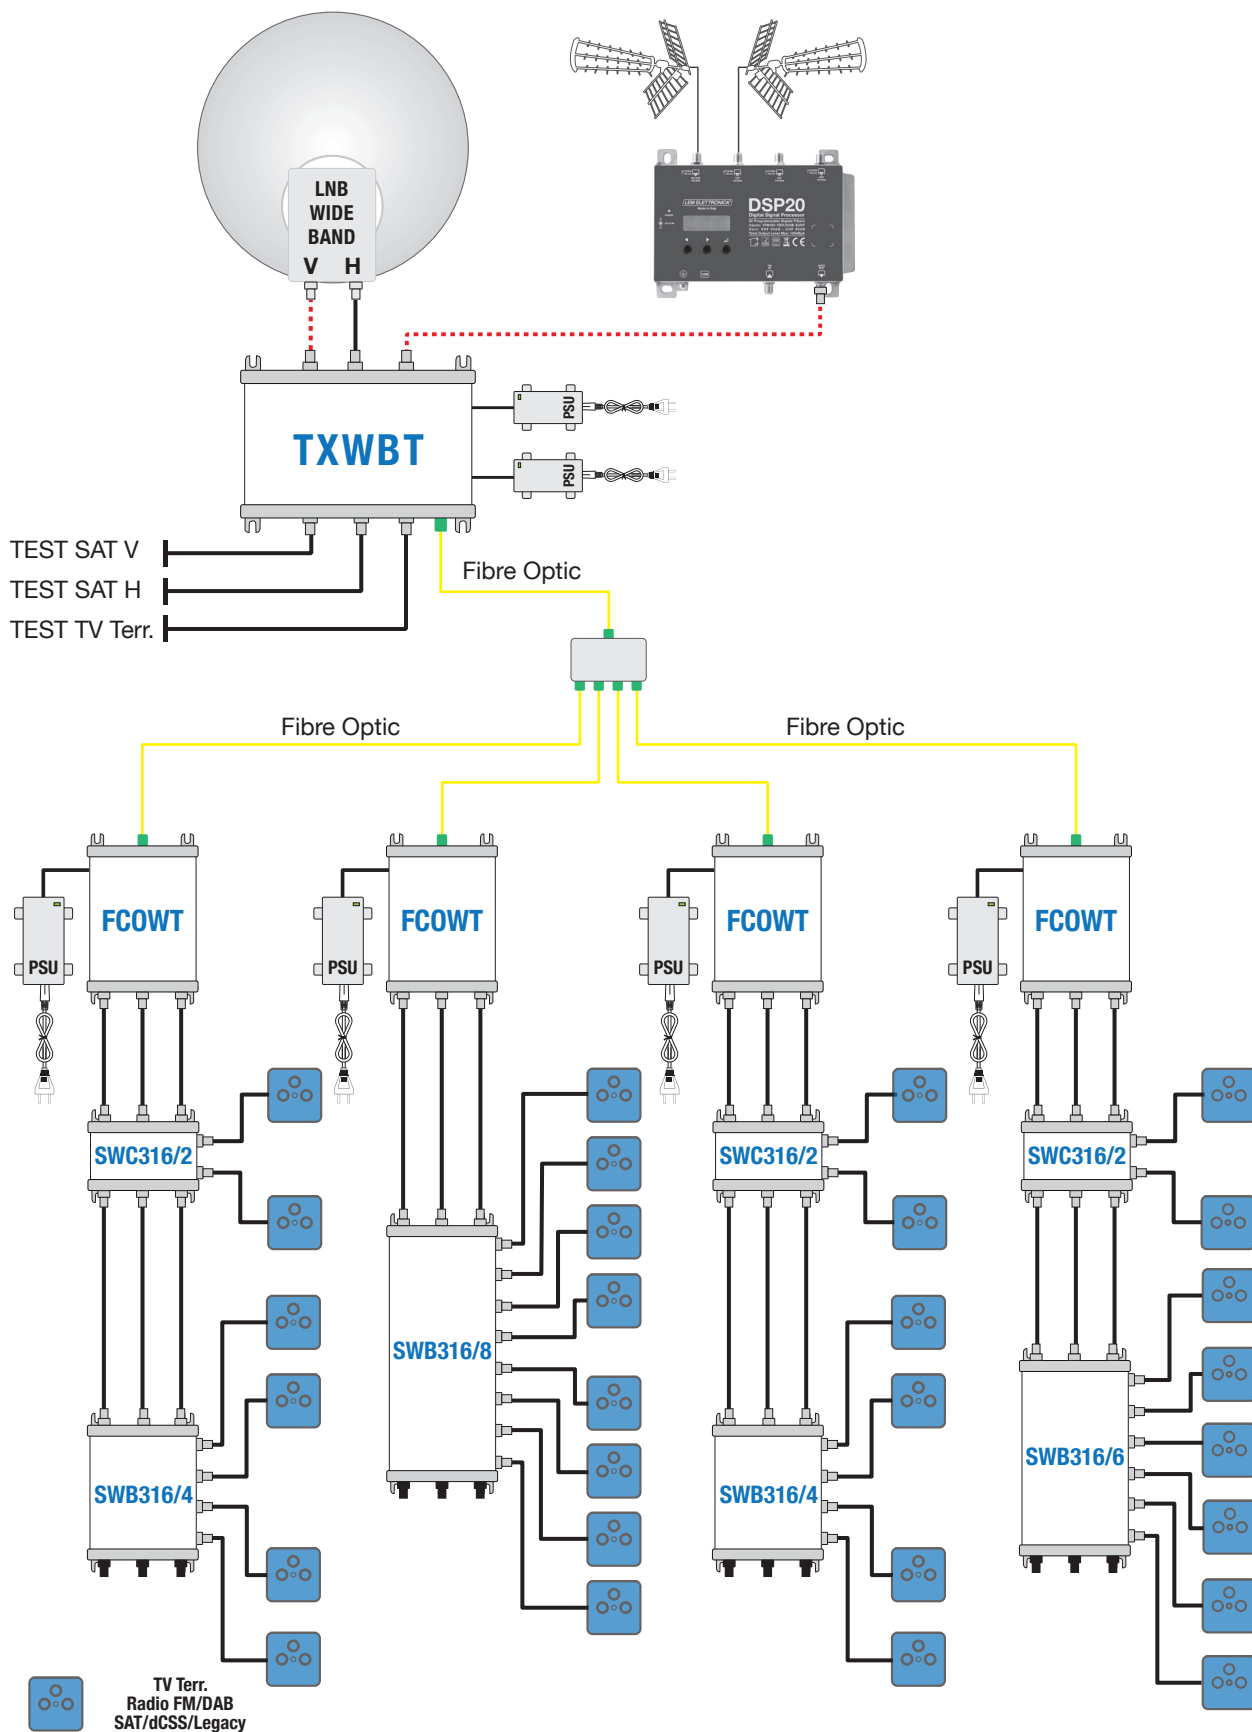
LNB
WIDE
BAND
V H

DSP20

TXWBT

PSU
PSU

TEST SAT V
TEST SAT H
TEST TV Terr.

Fibre Optic

Fibre Optic
Fibre Optic

FCOWT
PSU
FCOWT
PSU
FCOWT
PSU
FCOWT
PSU

SWC316/2
SWB316/8
SWC316/2
SWC316/2

SWB316/4
SWB316/4
SWB316/6

TV Terr.
Radio FM/DAB
SAT/dCSS/Legacy